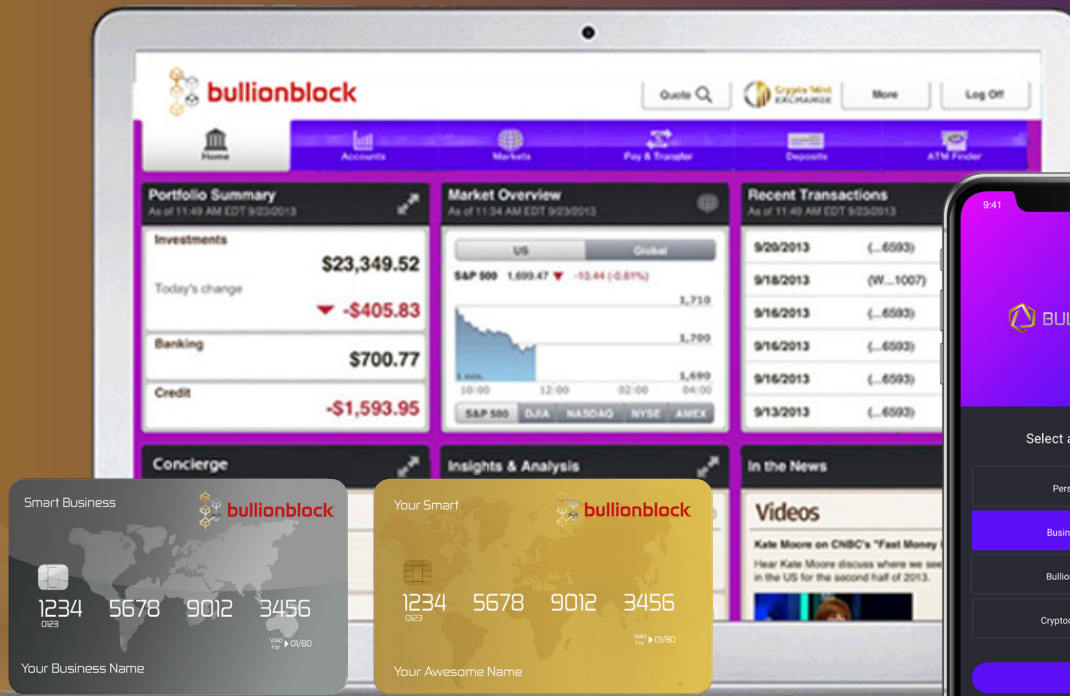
bullionblock

Quote

Crypto Mint EXCHANGE

More

Log Off

Home

Accounts

Markets

Pay & Transfer

Deposits

ATM Finder

Portfolio Summary
As of 11:49 AM EDT 9/23/2013

Investments

$23,349.52

Today's change

-$405.83

Banking

$700.77

Credit

-$1,593.95

Market Overview
As of 11:34 AM EDT 9/23/2013

US | Global

S&P 500 1,699.47 -10.44 (-0.61%)

1,710
1,700
1,690

10:00 12:00 02:00 04:00

S&P 500 | DJIA | NASDAQ | NYSE | AMEX

Recent Transactions
As of 11:49 AM EDT 9/23/2013

| | |
|---|---|
| 9/20/2013 | (...6593) |
| 9/18/2013 | (W...1007) |
| 9/16/2013 | (...6593) |
| 9/16/2013 | (...6593) |
| 9/16/2013 | (...6593) |
| 9/13/2013 | (...6593) |

Concierge

Insights & Analysis

In the News

Videos

Kate Moore on CNBC's "Fast Money

Hear Kate Moore discuss where we see in the US for the second half of 2013.

9:41

BUL

Select a

Pers

Busin

Bullio

Crypto

Smart Business

bullionblock

1234 5678 9012 3456
0123

Valid For 01/80

Your Business Name

Your Smart

bullionblock

1234 5678 9012 3456
0123

Valid For 01/80

Your Awesome Name